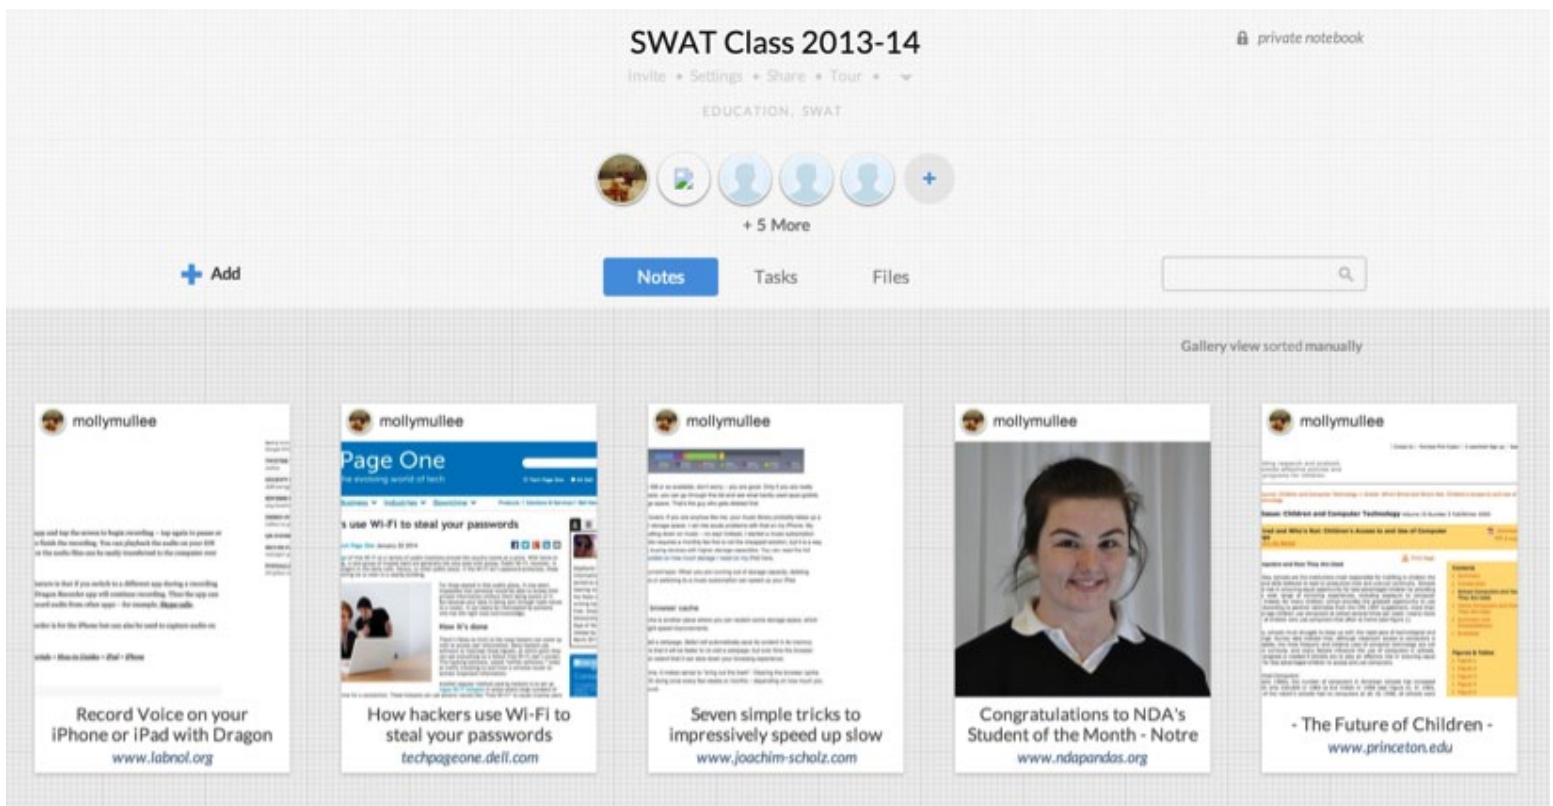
SWAT Class 2013-14

private notebook

Invite • Settings • Share • Tour •

EDUCATION, SWAT

+ 5 More

Add

Notes Tasks Files

Gallery view sorted manually

mollymullee

Record Voice on your iPhone or iPad with Dragon

www.labnol.org

mollymullee

Page One

s use Wi-Fi to steal your passwords

How it's done

How hackers use Wi-Fi to steal your passwords

techpageone.dell.com

mollymullee

Seven simple tricks to impressively speed up slow

www.joachim-scholz.com

mollymullee

Congratulations to NDA's Student of the Month - Notre

www.ndapandas.org

mollymullee

- The Future of Children -

www.princeton.edu